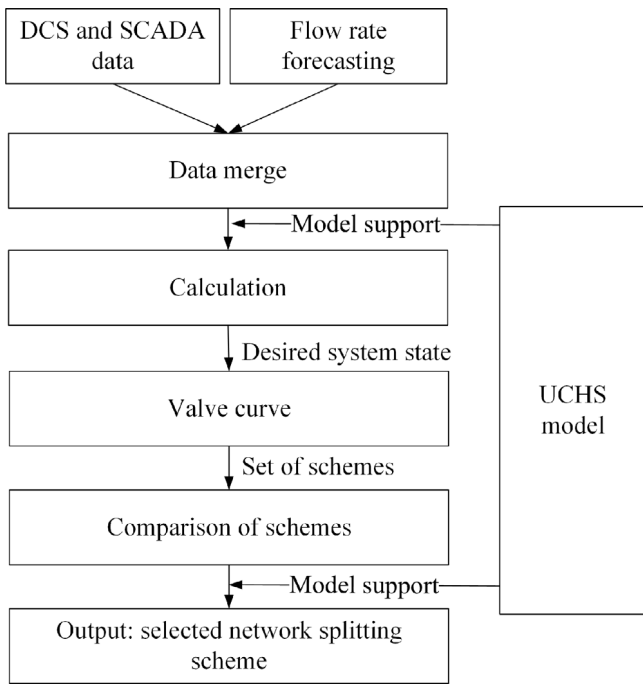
DCS and SCADA data

Flow rate forecasting

Data merge

Model support

Calculation

Desired system state

Valve curve

Set of schemes

Comparison of schemes

Model support

Output: selected network splitting scheme

UCHS model